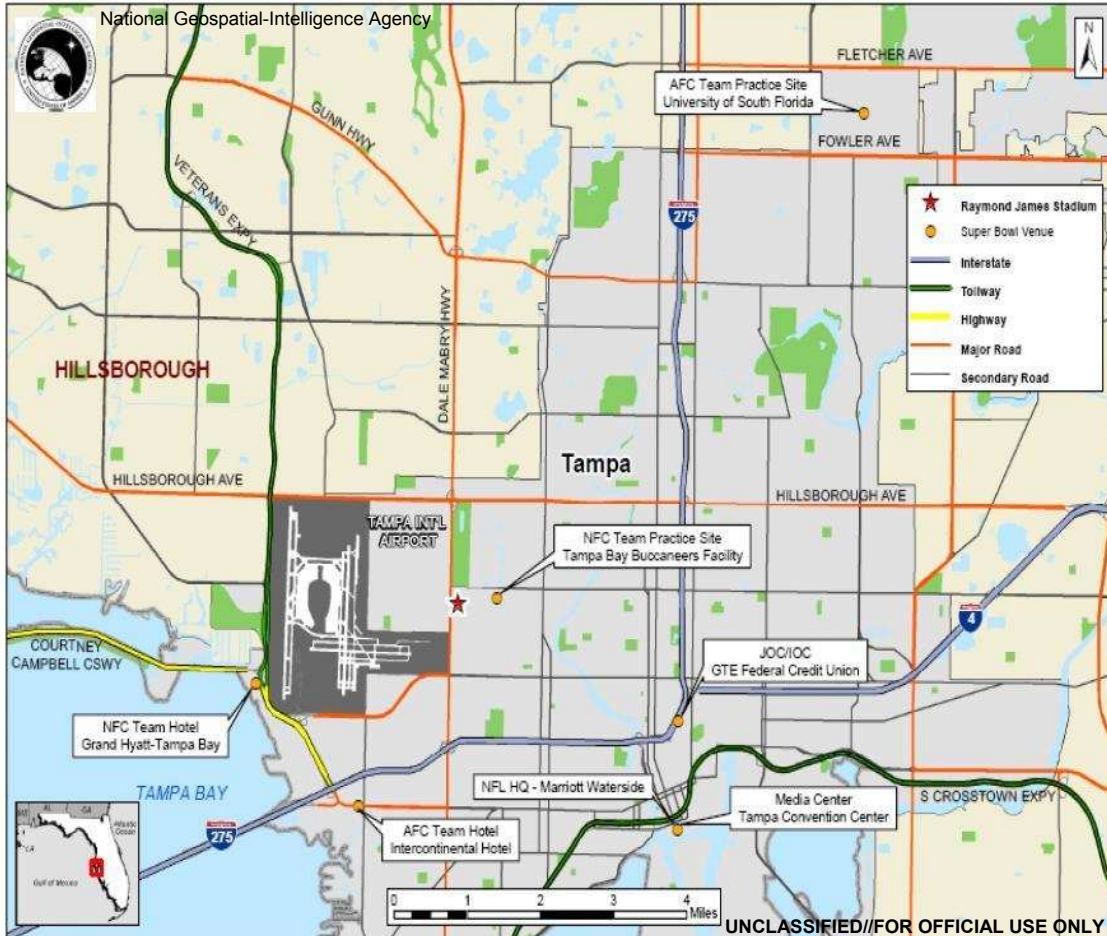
National Geospatial-Intelligence Agency

N

FLETCHER AVE

AFC Team Practice Site
University of South Florida

FOWLER AVE

GUNN HWY

VETERANS EXPY

275

Raymond James Stadium
Super Bowl Venue
Interstate
Tollway
Highway
Major Road
Secondary Road

DALE MABRY HWY

HILLSBOROUGH

Tampa

HILLSBOROUGH AVE

HILLSBOROUGH AVE

TAMPA INTL AIRPORT

NFC Team Practice Site
Tampa Bay Buccaneers Facility

4

COURTNEY CAMPBELL CSWY

JOC/IOC
GTE Federal Credit Union

NFC Team Hotel
Grand Hyatt-Tampa Bay

TAMPA BAY

NFL HQ - Marriott Waterside

S CROSSTOWN EXPY

Media Center
Tampa Convention Center

275

AFC Team Hotel
Intercontinental Hotel

0 1 2 3 4
Miles

UNCLASSIFIED//FOR OFFICIAL USE ONLY